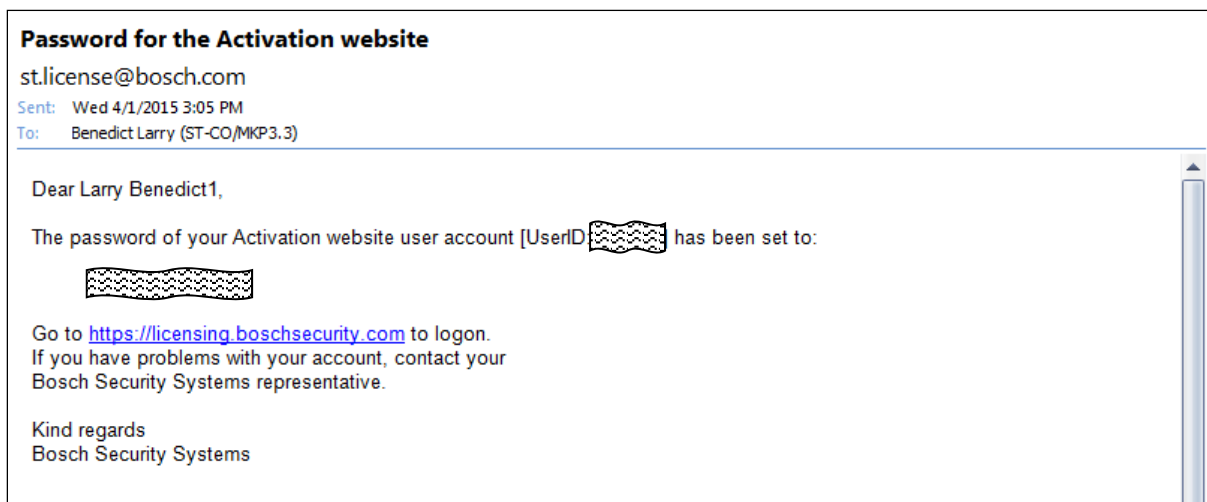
**Password for the Activation website**

st.license@bosch.com

Sent: Wed 4/1/2015 3:05 PM

To: Benedict Larry (ST-CO/MKP3.3)

Dear Larry Benedict1,

The password of your Activation website user account [UserID: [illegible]] has been set to:

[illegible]

Go to https://licensing.boschsecurity.com to logon.
If you have problems with your account, contact your Bosch Security Systems representative.

Kind regards
Bosch Security Systems